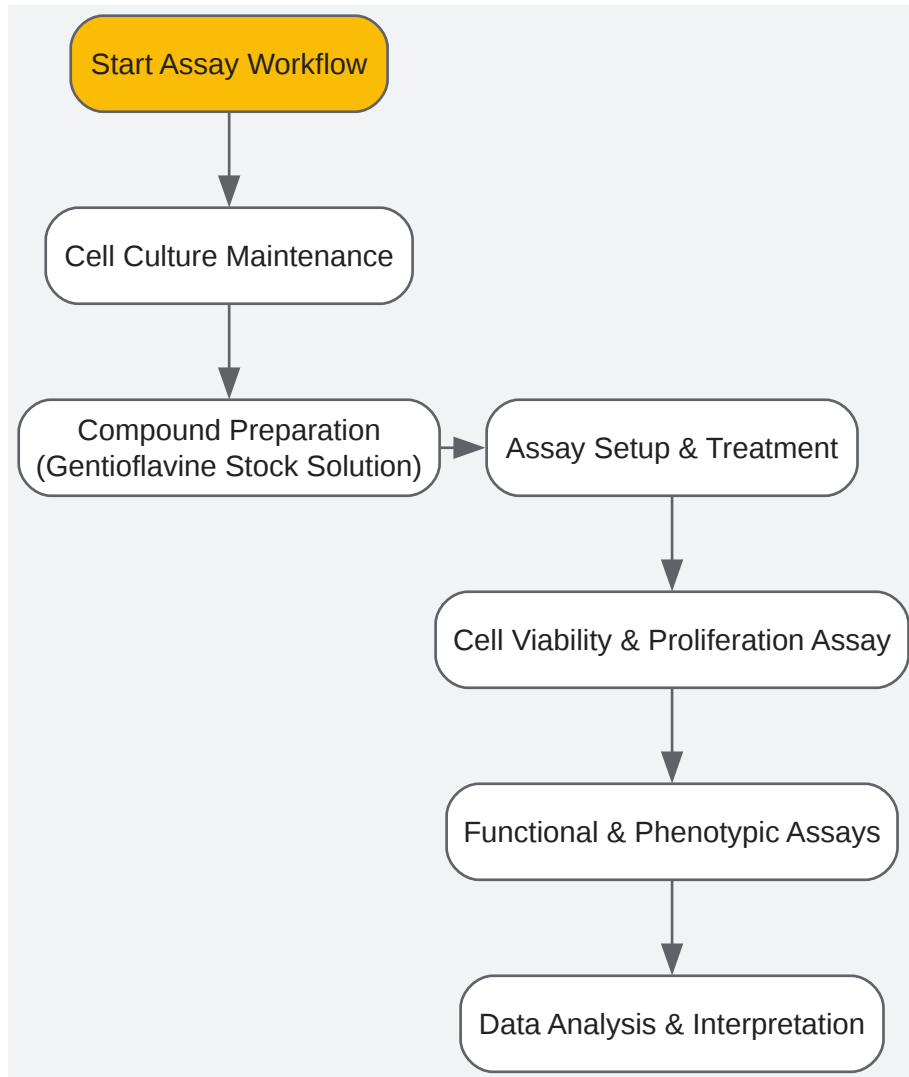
Start Assay Workflow

Cell Culture Maintenance

Compound Preparation (Gentioflavine Stock Solution)

Assay Setup & Treatment

Cell Viability & Proliferation Assay

Functional & Phenotypic Assays

Data Analysis & Interpretation